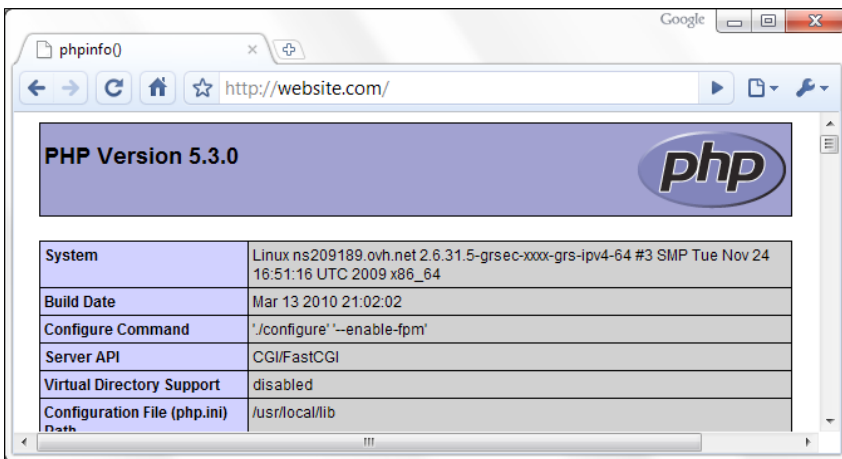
Google

phpinfo()

http://website.com/

PHP Version 5.3.0

php

| System | Linux ns209189.ovh.net 2.6.31.5-grsec-xxxx-grs-ipv4-64 #3 SMP Tue Nov 24 16:51:16 UTC 2009 x86_64 |
|---|---|
| Build Date | Mar 13 2010 21:02:02 |
| Configure Command | './configure' '--enable-fpm' |
| Server API | CGI/FastCGI |
| Virtual Directory Support | disabled |
| Configuration File (php.ini) Path | /usr/local/lib |